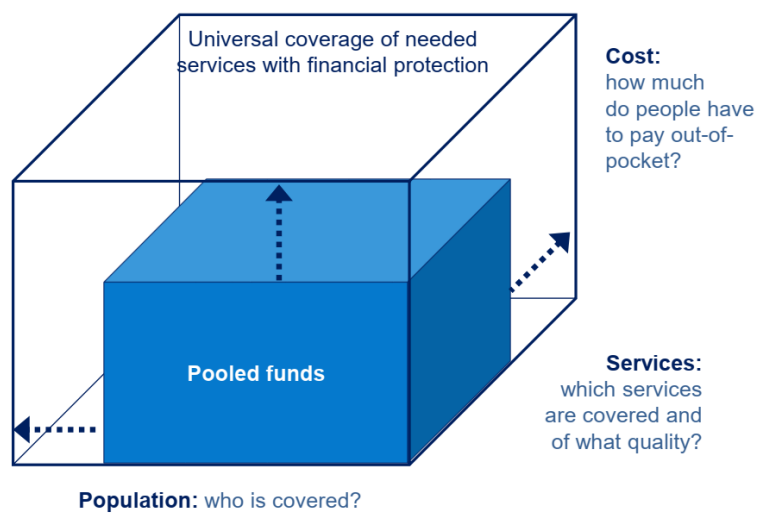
Universal coverage of needed services with financial protection

Cost: how much do people have to pay out-of-pocket?

Pooled funds

Services: which services are covered and of what quality?

Population: who is covered?